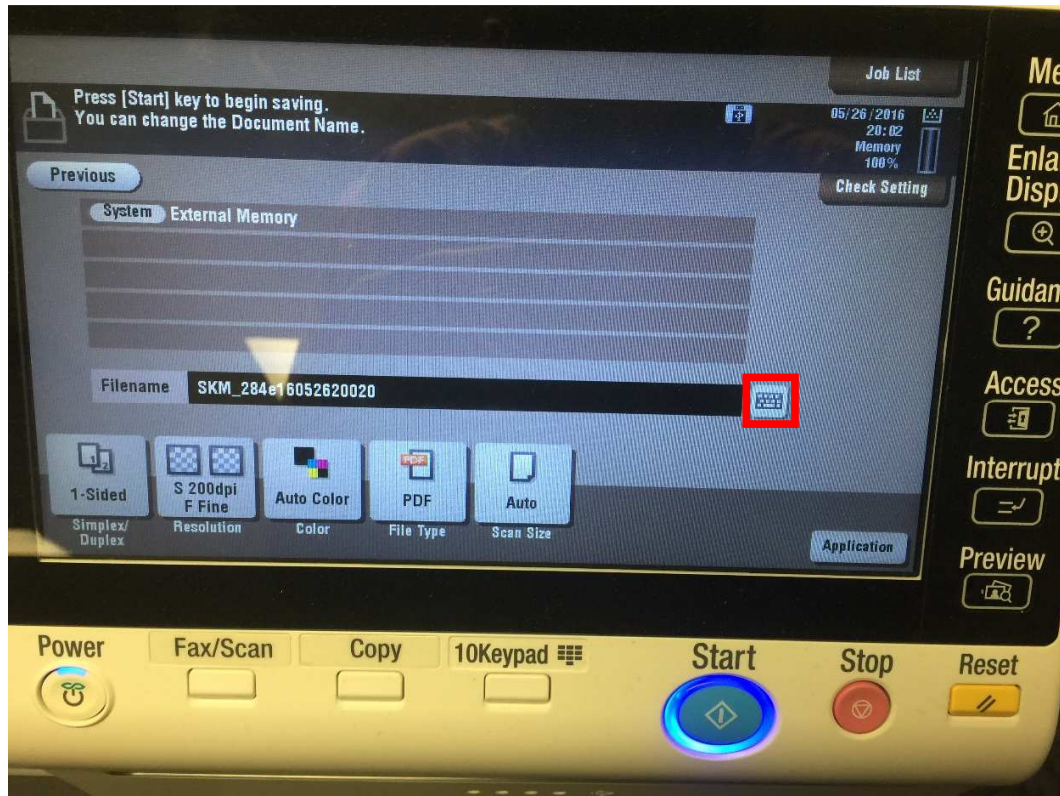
Job List

Press [Start] key to begin saving.
You can change the Document Name.

05/26/2016
20:02
Memory
100%

Check Setting

Previous

System External Memory

Filename SKM_284e16052620020

1-Sided
Simplex/ Duplex

S 200dpi F Fine
Resolution

Auto Color
Color

PDF
File Type

Auto
Scan Size

Application

Me

Enla
Disp

Guidan

Access

Interrupt

Preview

Power

Fax/Scan

Copy

10Keypad

Start

Stop

Reset